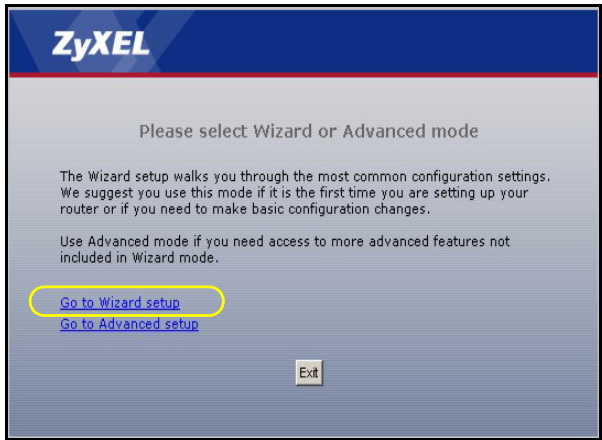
ZyXEL

Please select Wizard or Advanced mode

The Wizard setup walks you through the most common configuration settings. We suggest you use this mode if it is the first time you are setting up your router or if you need to make basic configuration changes.

Use Advanced mode if you need access to more advanced features not included in Wizard mode.

Go to Wizard setup
Go to Advanced setup

Exit